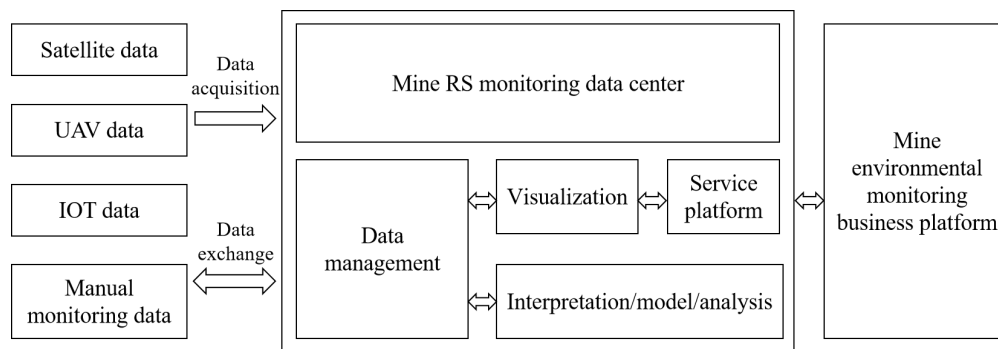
Satellite data

UAV data

IOT data

Manual monitoring data

Data acquisition

Data exchange

Mine RS monitoring data center

Data management

Visualization

Service platform

Interpretation/model/analysis

Mine environmental monitoring business platform